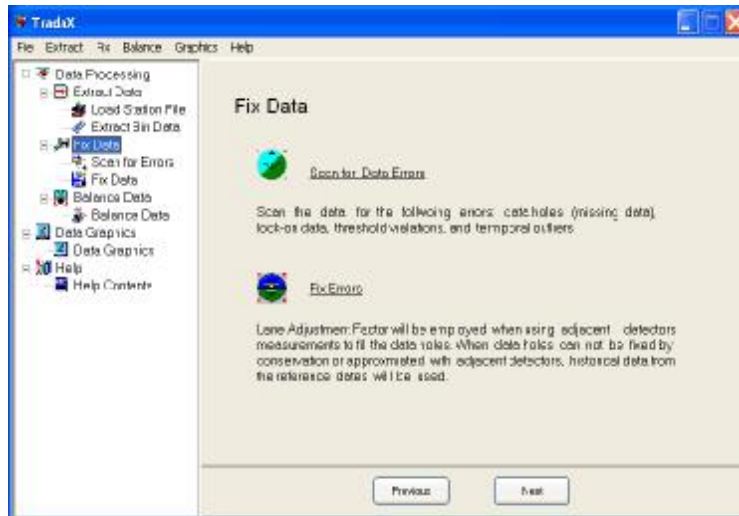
TradaX

File Extract Fix Balance Graphics Help

Data Processing
Extract Data
Load Station File
Extract Bin Data
Fix Data
Scan for Errors
Fix Data
Balance Data
Balance Data
Data Graphics
Data Graphics
Help
Help Contents

Fix Data

Scan for Data Errors

Scan the data for the following errors: data holes (missing data), lock-on data, threshold violations, and temporal outliers

Fix Errors

Lane Adjustment Factor will be employed when using adjacent detectors measurements to fill the data holes. When data holes can not be fixed by conservation or approximated with adjacent detectors, historical data from the reference dates will be used.

Previous

Next